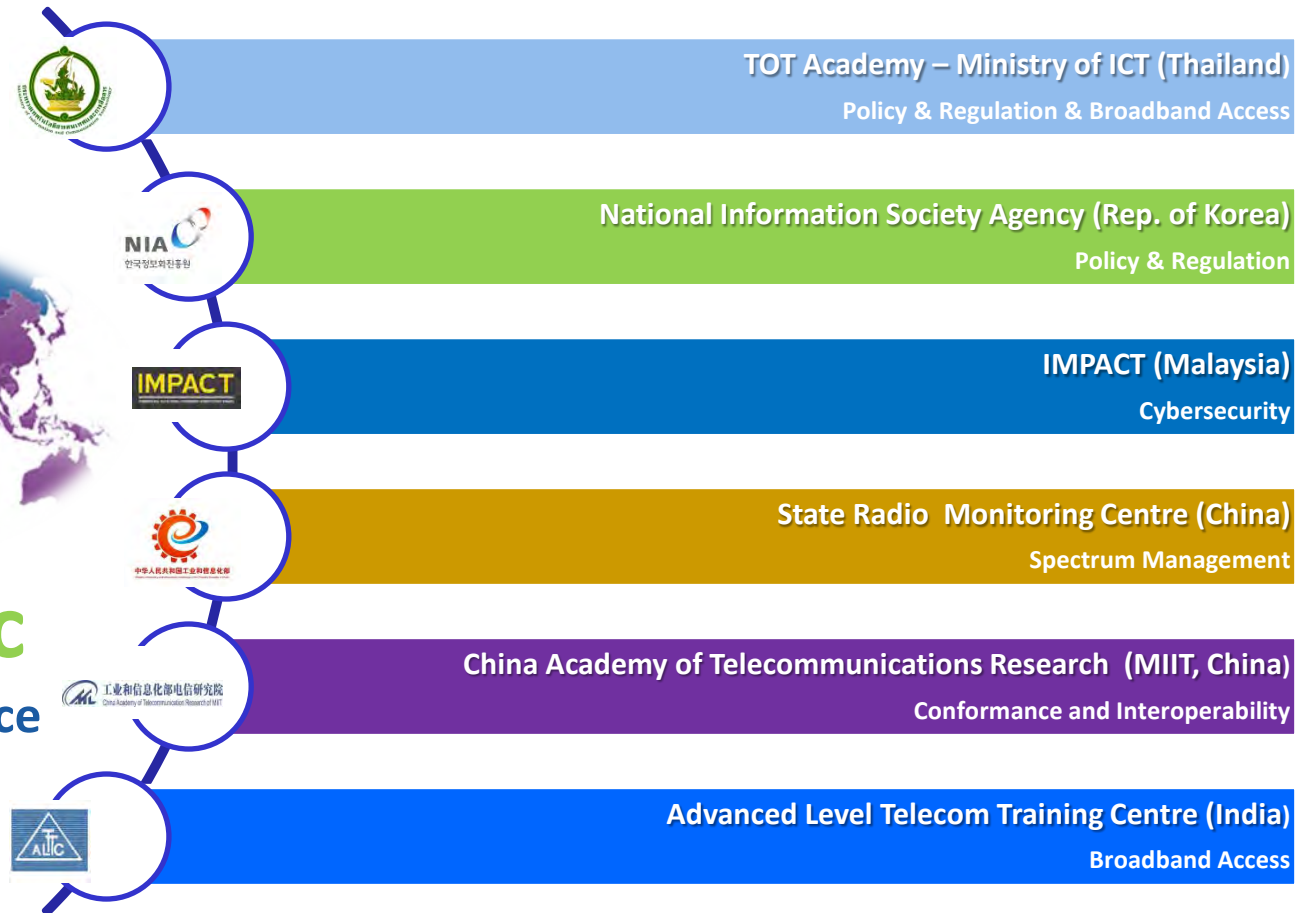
TOT Academy – Ministry of ICT (Thailand)
Policy & Regulation & Broadband Access

NIA
한국정보화진흥원

National Information Society Agency (Rep. of Korea)
Policy & Regulation

IMPACT

IMPACT (Malaysia)
Cybersecurity

中华人民共和国工业和信息化部

State Radio Monitoring Centre (China)
Spectrum Management

C

ce

工业和信息化部电信研究院
China Academy of Telecommunication Research of MIIT

China Academy of Telecommunications Research (MIIT, China)
Conformance and Interoperability

ALTTC

Advanced Level Telecom Training Centre (India)
Broadband Access